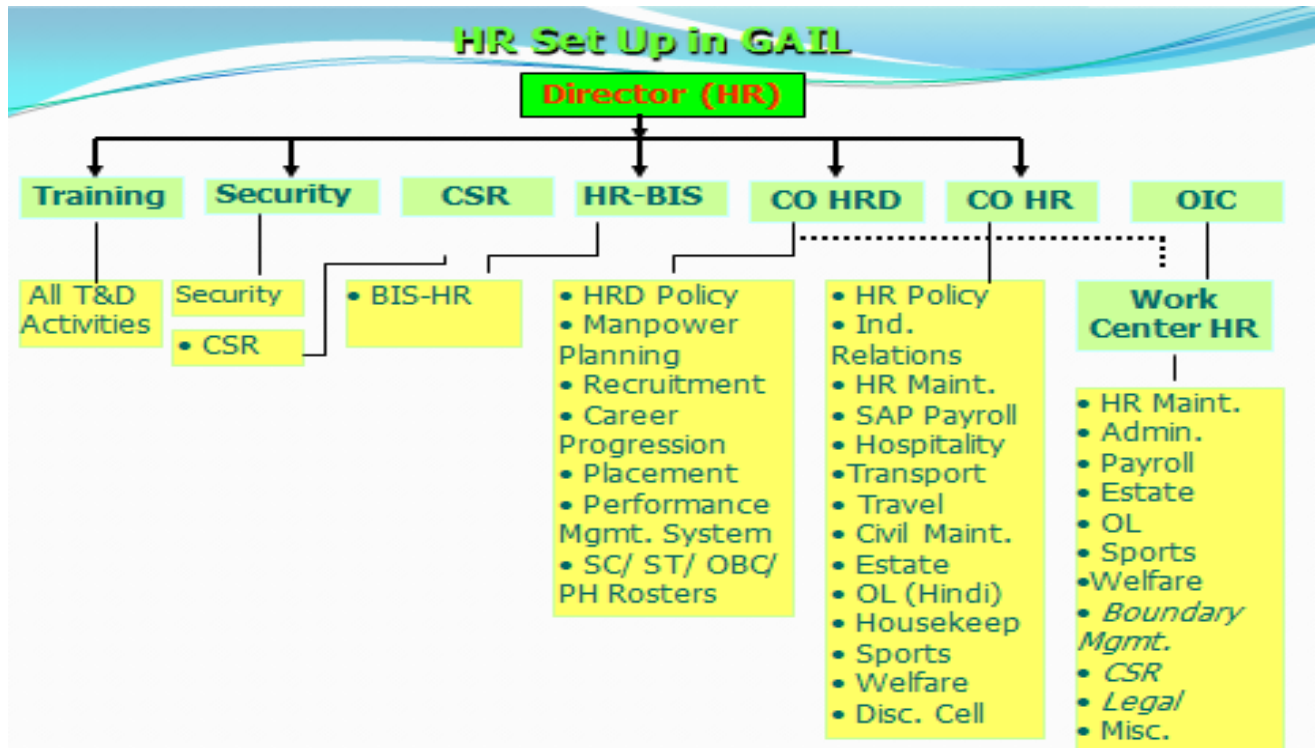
HR Set Up in GAIL

Director (HR)

Training

Security

CSR

HR-BIS

CO HRD

CO HR

OIC

All T&D Activities

Security

• CSR

• BIS-HR

• HRD Policy
• Manpower Planning
• Recruitment
• Career Progression
• Placement
• Performance Mgmt. System
• SC/ ST/ OBC/ PH Rosters

• HR Policy
• Ind. Relations
• HR Maint.
• SAP Payroll
• Hospitality
•Transport
• Travel
• Civil Maint.
• Estate
• OL (Hindi)
• Housekeep
• Sports
• Welfare
• Disc. Cell

Work Center HR

• HR Maint.
• Admin.
• Payroll
• Estate
• OL
• Sports
•Welfare
• Boundary Mgmt.
• CSR
• Legal
• Misc.